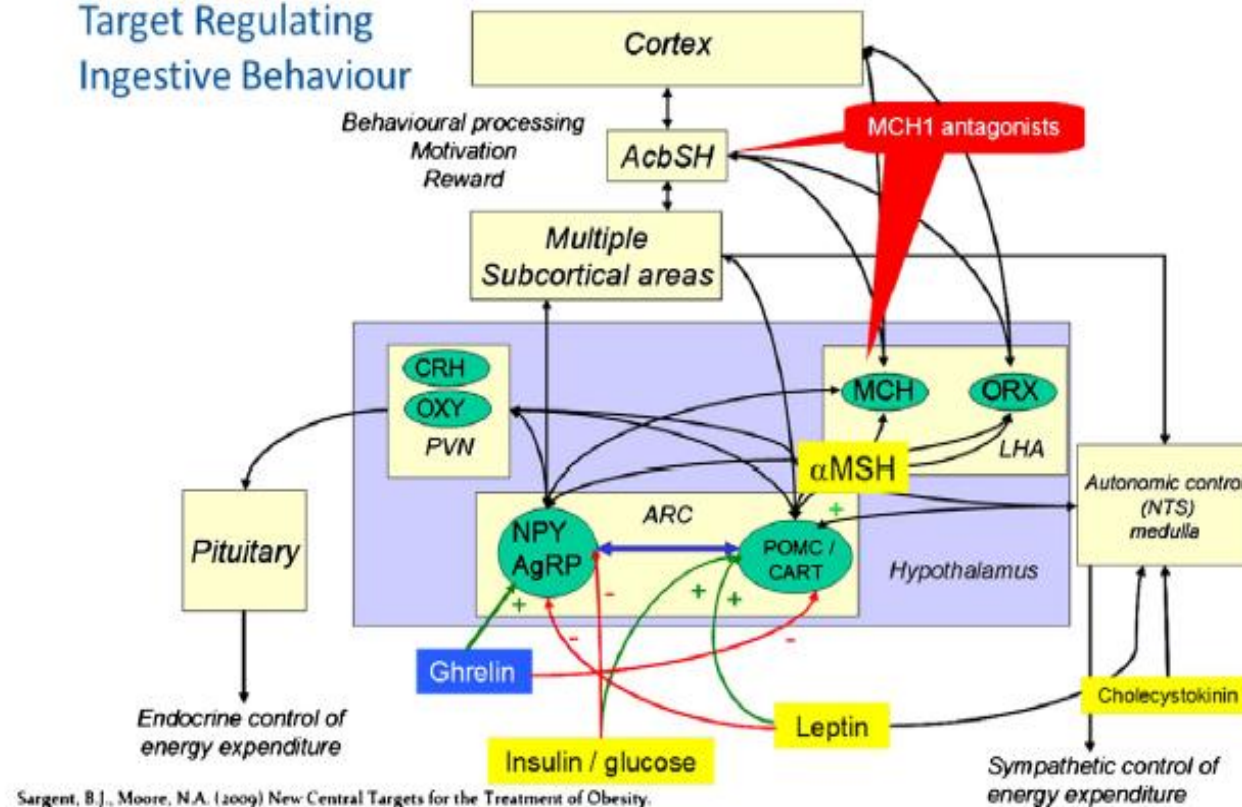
Target Regulating Ingestive Behaviour

Cortex

Behavioural processing
Motivation
Reward

AcbSH

MCH1 antagonists

Multiple Subcortical areas

CRH
OXY
PVN

MCH
ORX
LHA

αMSH

Autonomic control (NTS) medulla

Pituitary

ARC

NPY AgRP

POMC / CART

Hypothalamus

+
+
+
+
-
-
-
-

Ghrelin

Endocrine control of energy expenditure

Leptin

Cholecystokinin

Insulin / glucose

Sympathetic control of energy expenditure

Sargent, B.J., Moore, N.A. (2009) New Central Targets for the Treatment of Obesity.